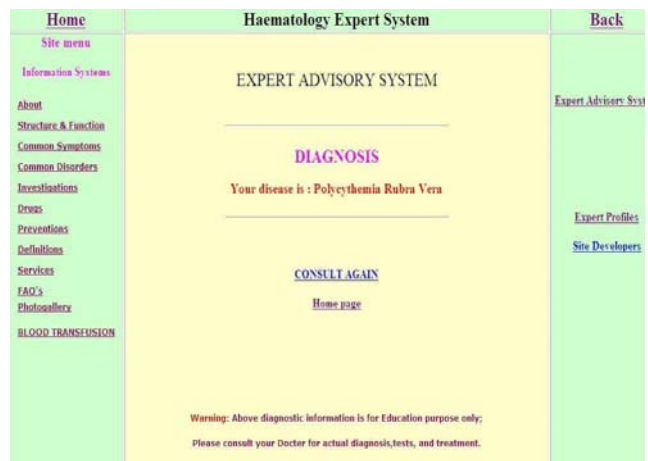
Home

Haematology Expert System

Back

Site menu

Information Systems

About

Structure & Function

Common Symptoms

Common Disorders

Investigations

Drugs

Preventions

Definitions

Services

FAQ's

Photogallery

BLOOD TRANSFUSION

EXPERT ADVISORY SYSTEM

DIAGNOSIS

Your disease is : Polycythemia Rubra Vera

CONSULT AGAIN

Home page

Warning: Above diagnostic information is for Education purpose only;

Please consult your Docter for actual diagnosis,tests, and treatment.

Expert Advisory Syst

Expert Profiles

Site Developers